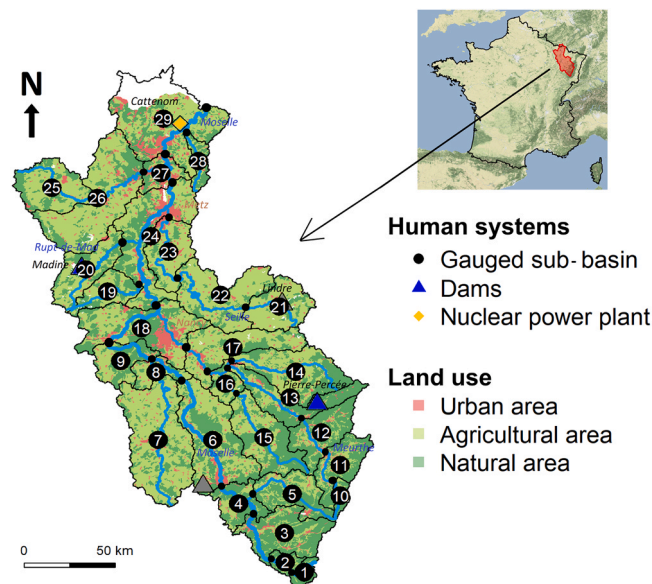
N

Cattenom
29
Moselle
28
27
25
26
Metz
Rupt-de-Mad
24
23
Madine
20
22
Lindre
21
19
Seille
18
Nancy
17
14
9
8
16
Pierre-Percée
13
12
7
6
15
Moselle
Meurthe
11
10
5
4
3
2
1

0
50 km

Human systems
Gauged sub-basin
Dams
Nuclear power plant

Land use
Urban area
Agricultural area
Natural area